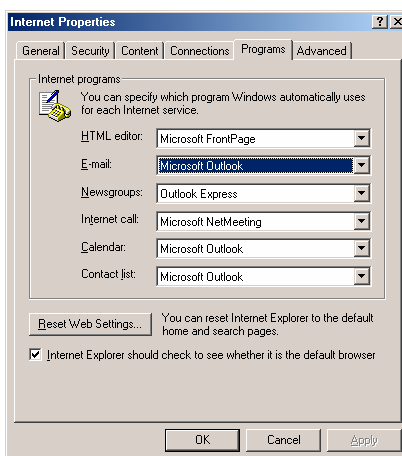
Internet Properties

? X

General | Security | Content | Connections | Programs | Advanced

Internet programs

You can specify which program Windows automatically uses for each Internet service.

| | |
|---|---|
| HTML editor: | Microsoft FrontPage |
| E-mail: | Microsoft Outlook |
| Newsgroups: | Outlook Express |
| Internet call: | Microsoft NetMeeting |
| Calendar: | Microsoft Outlook |
| Contact list: | Microsoft Outlook |

Reset Web Settings...

You can reset Internet Explorer to the default home and search pages.

Internet Explorer should check to see whether it is the default browser

OK | Cancel | Apply